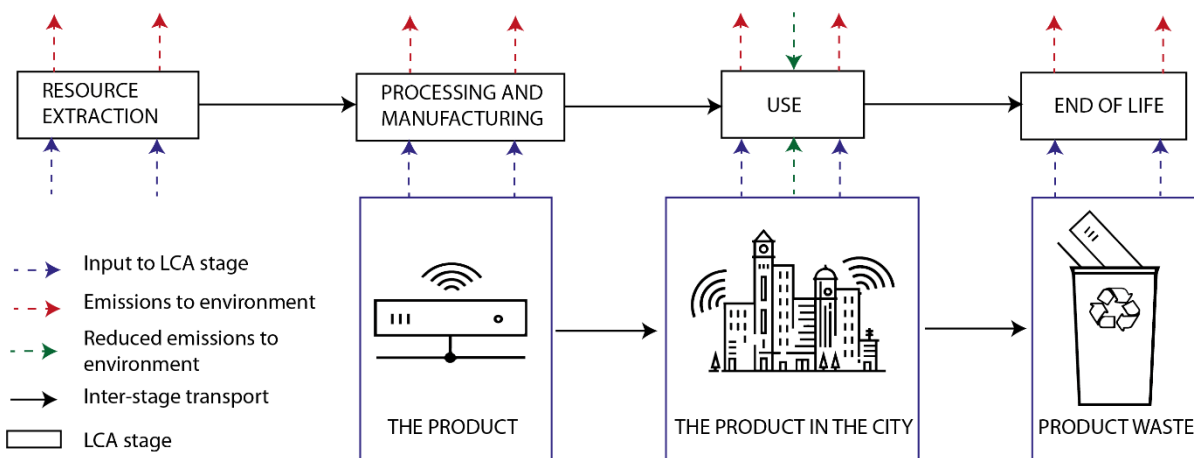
RESOURCE EXTRACTION

PROCESSING AND MANUFACTURING

USE

END OF LIFE

Input to LCA stage

Emissions to environment

Reduced emissions to environment

Inter-stage transport

LCA stage

THE PRODUCT

THE PRODUCT IN THE CITY

PRODUCT WASTE